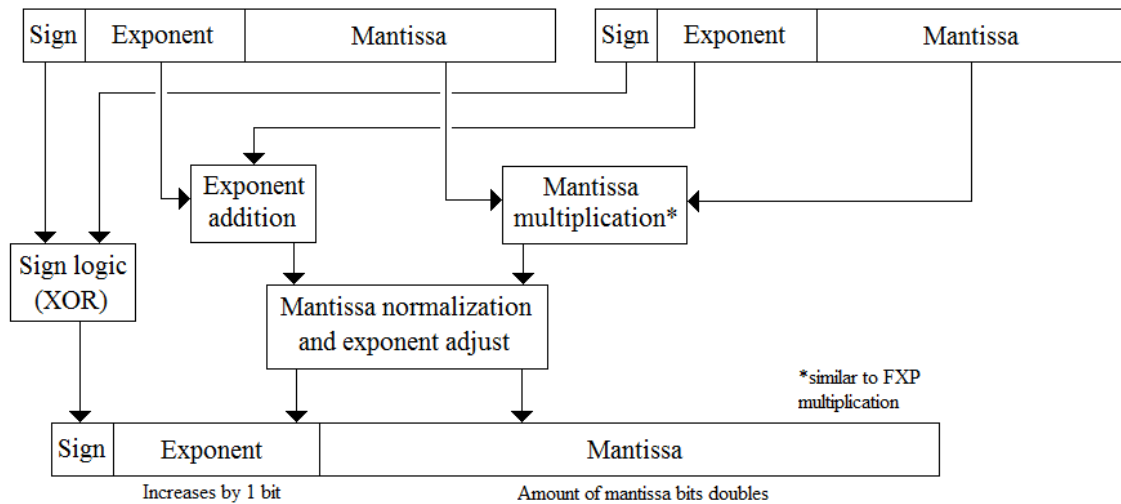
Sign Exponent Mantissa

Sign Exponent Mantissa

Exponent addition

Mantissa multiplication*

Sign logic (XOR)

Mantissa normalization and exponent adjust

*similar to FXP multiplication

Sign Exponent Mantissa

Increases by 1 bit

Amount of mantissa bits doubles